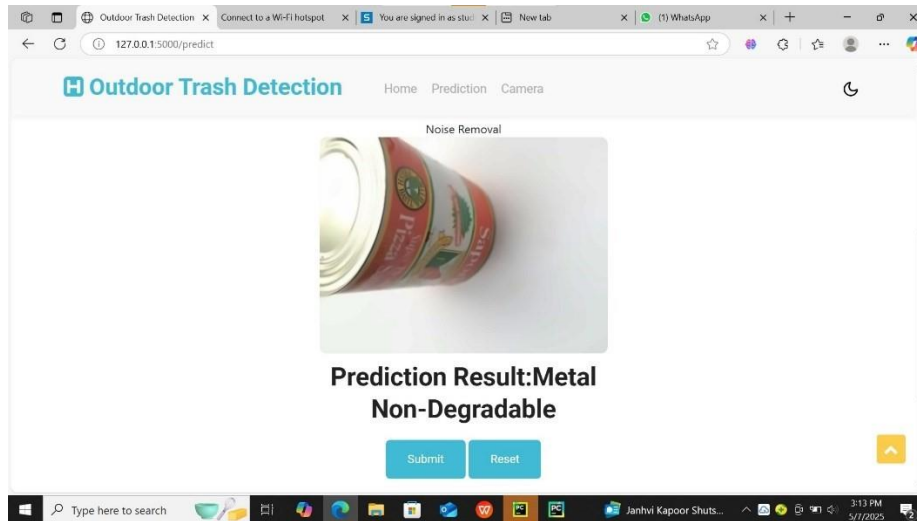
Outdoor Trash Detection × Connect to a Wi-Fi hotspot × You are signed in as stud × New tab × (1) WhatsApp × +

127.0.0.1:5000/predict

Outdoor Trash Detection Home Prediction Camera

Noise Removal

Prediction Result:Metal
Non-Degradable

Submit Reset

Type here to search

Janhvi Kapoor Shuts...

3:13 PM
5/7/2025